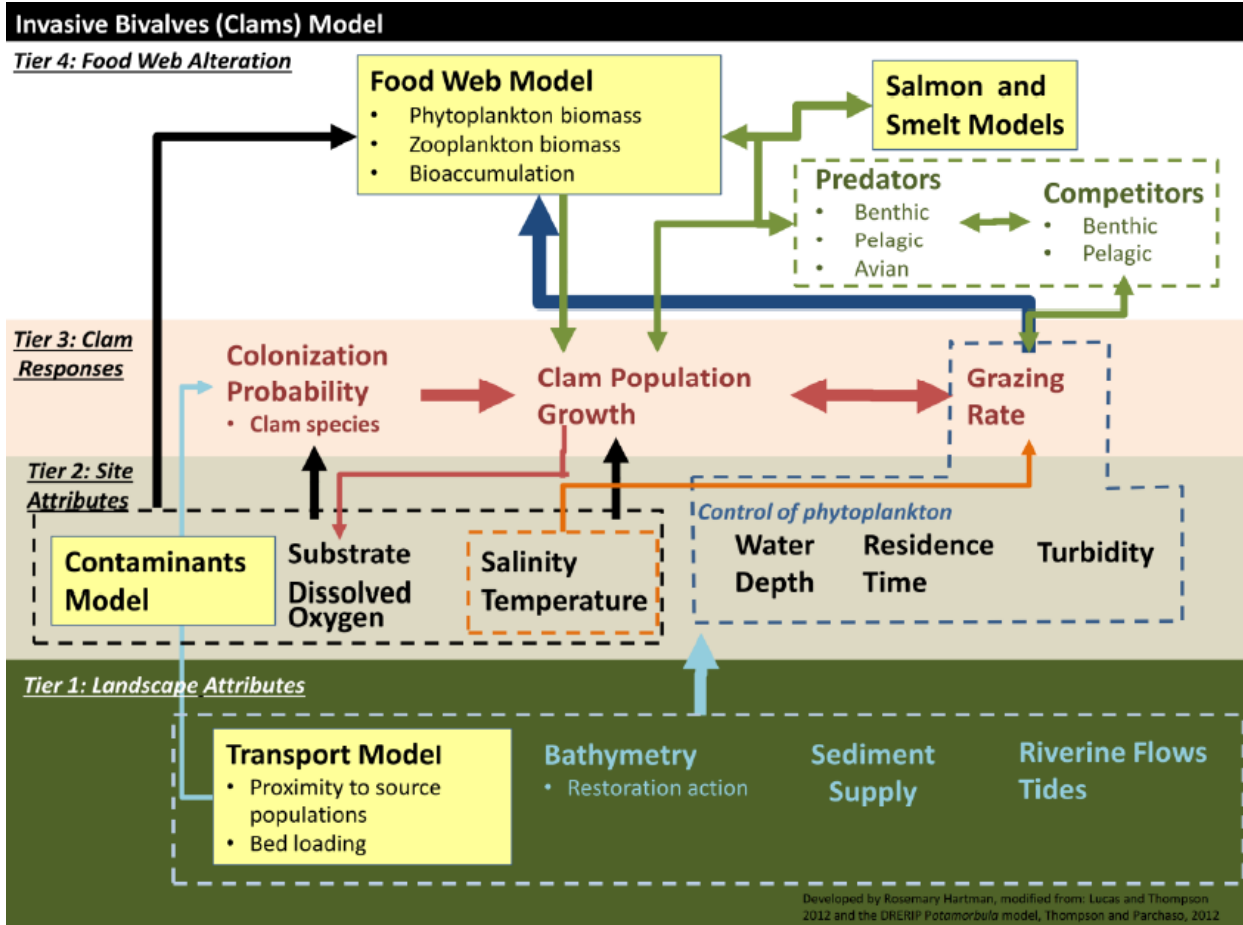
Invasive Bivalves (Clams) Model

Tier 4: Food Web Alteration

Food Web Model
• Phytoplankton biomass
• Zooplankton biomass
• Bioaccumulation

Salmon and Smelt Models

Predators
• Benthic
• Pelagic
• Avian

Competitors
• Benthic
• Pelagic

Tier 3: Clam Responses

Colonization Probability
• Clam species

Clam Population Growth

Grazing Rate

Tier 2: Site Attributes

Contaminants Model

Substrate
Dissolved Oxygen

Salinity
Temperature

Control of phytoplankton
Water Depth
Residence Time
Turbidity

Tier 1: Landscape Attributes

Transport Model
• Proximity to source populations
• Bed loading

Bathymetry
• Restoration action

Sediment Supply

Riverine Flows
Tides

Developed by Rosemary Hartman, modified from: Lucas and Thompson 2012 and the DRERIP Potamorbula model, Thompson and Parchaso, 2012